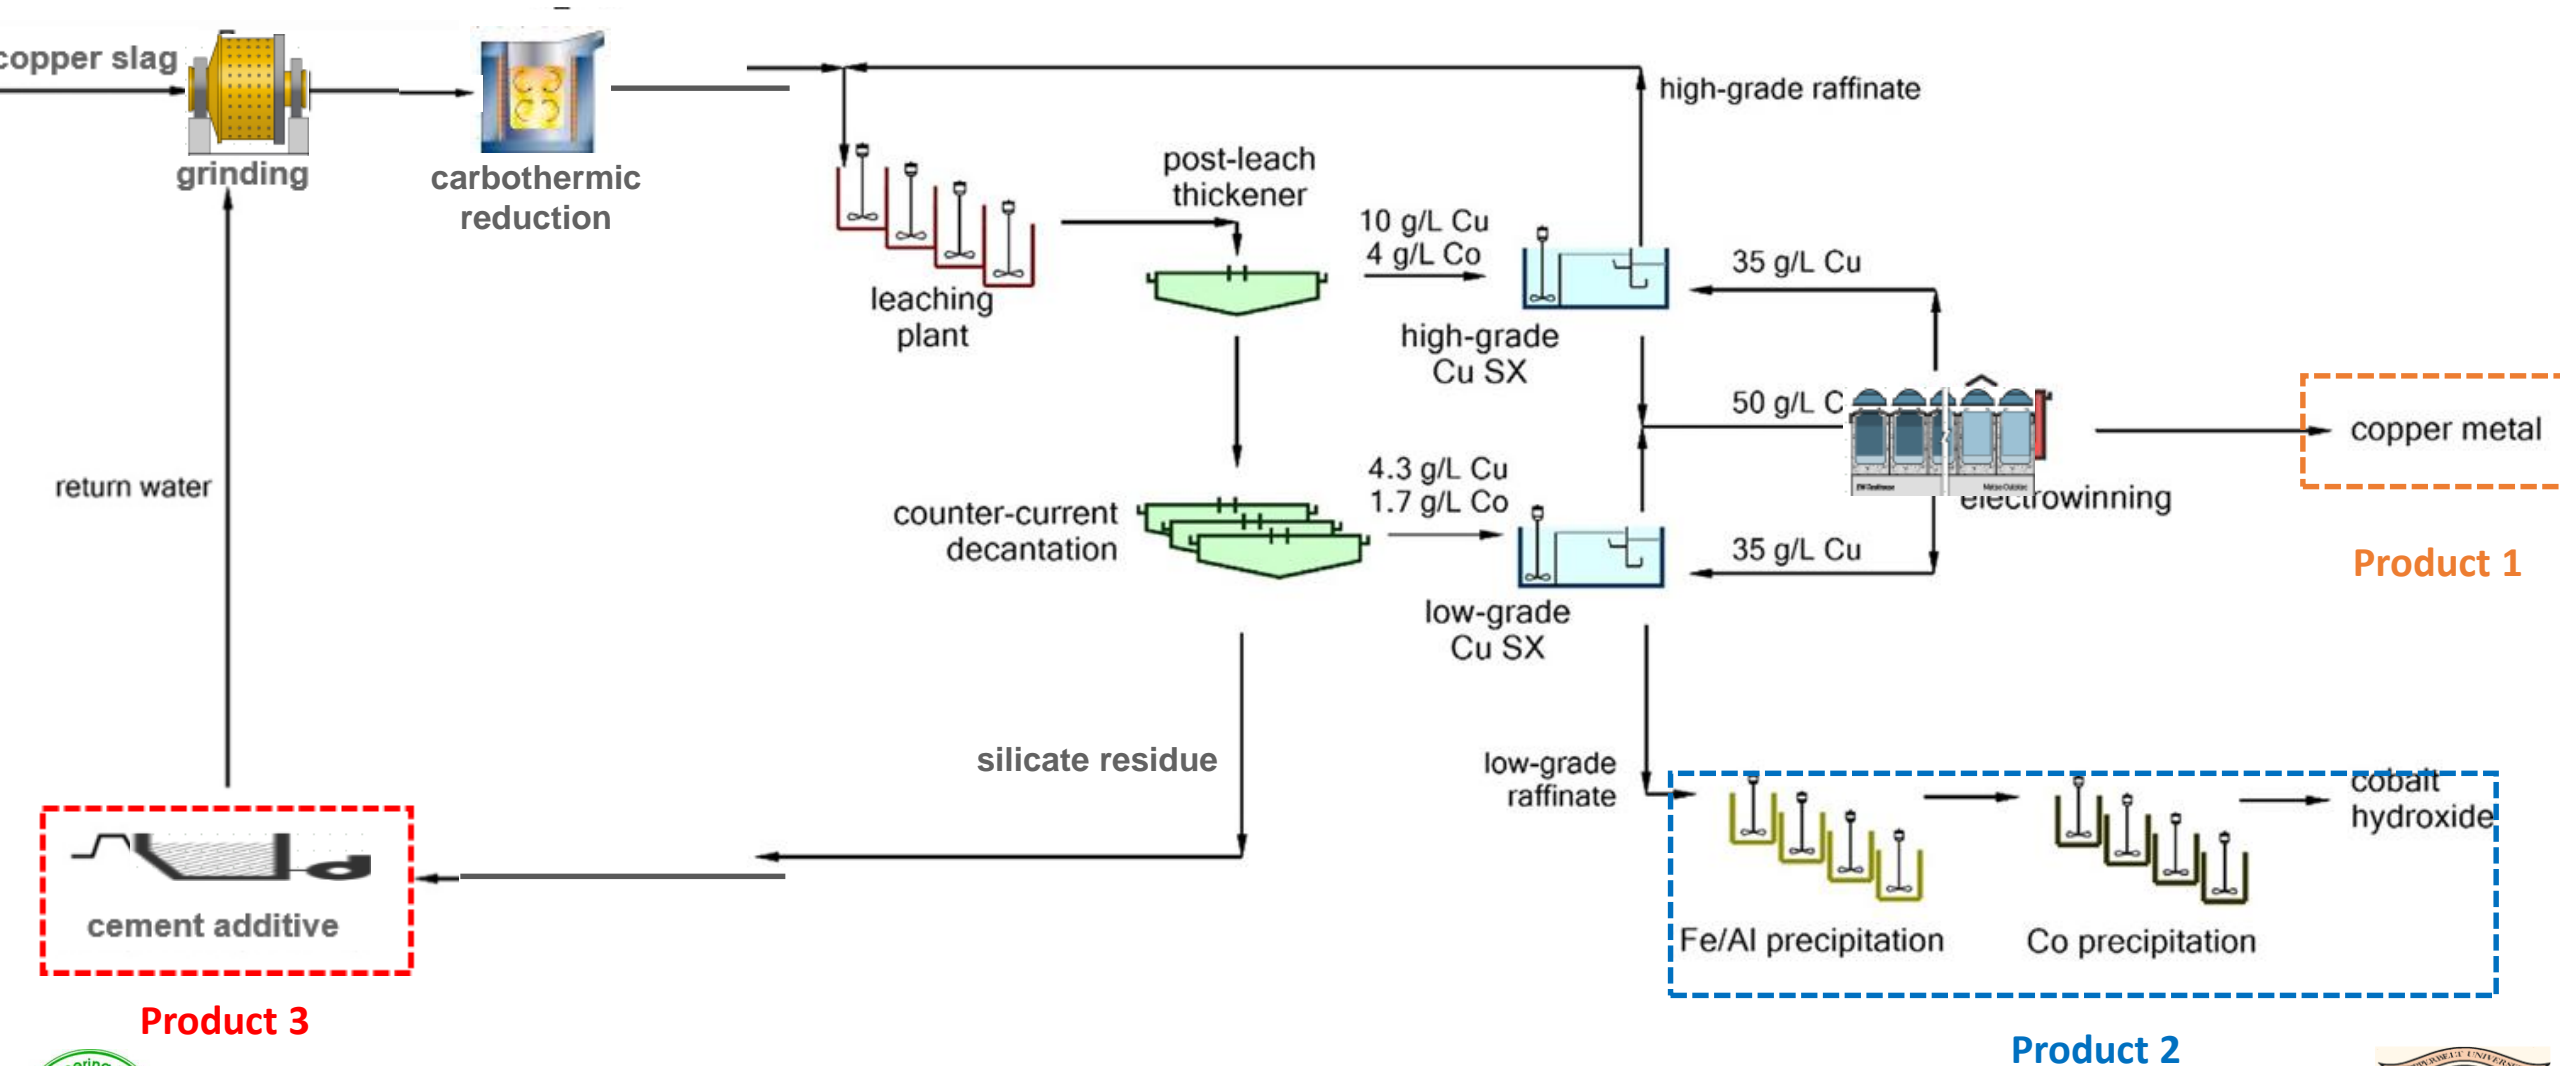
copper slag

grinding

carbothermic reduction

high-grade raffinate

post-leach thickener

leaching plant

10 g/L Cu
4 g/L Co

35 g/L Cu

high-grade Cu SX

50 g/L C

copper metal

electrowinning

4.3 g/L Cu
1.7 g/L Co

counter-current decantation

35 g/L Cu

Product 1

low-grade Cu SX

return water

silicate residue

low-grade raffinate

cobalt hydroxide

cement additive

Fe/Al precipitation

Co precipitation

Product 3

Product 2